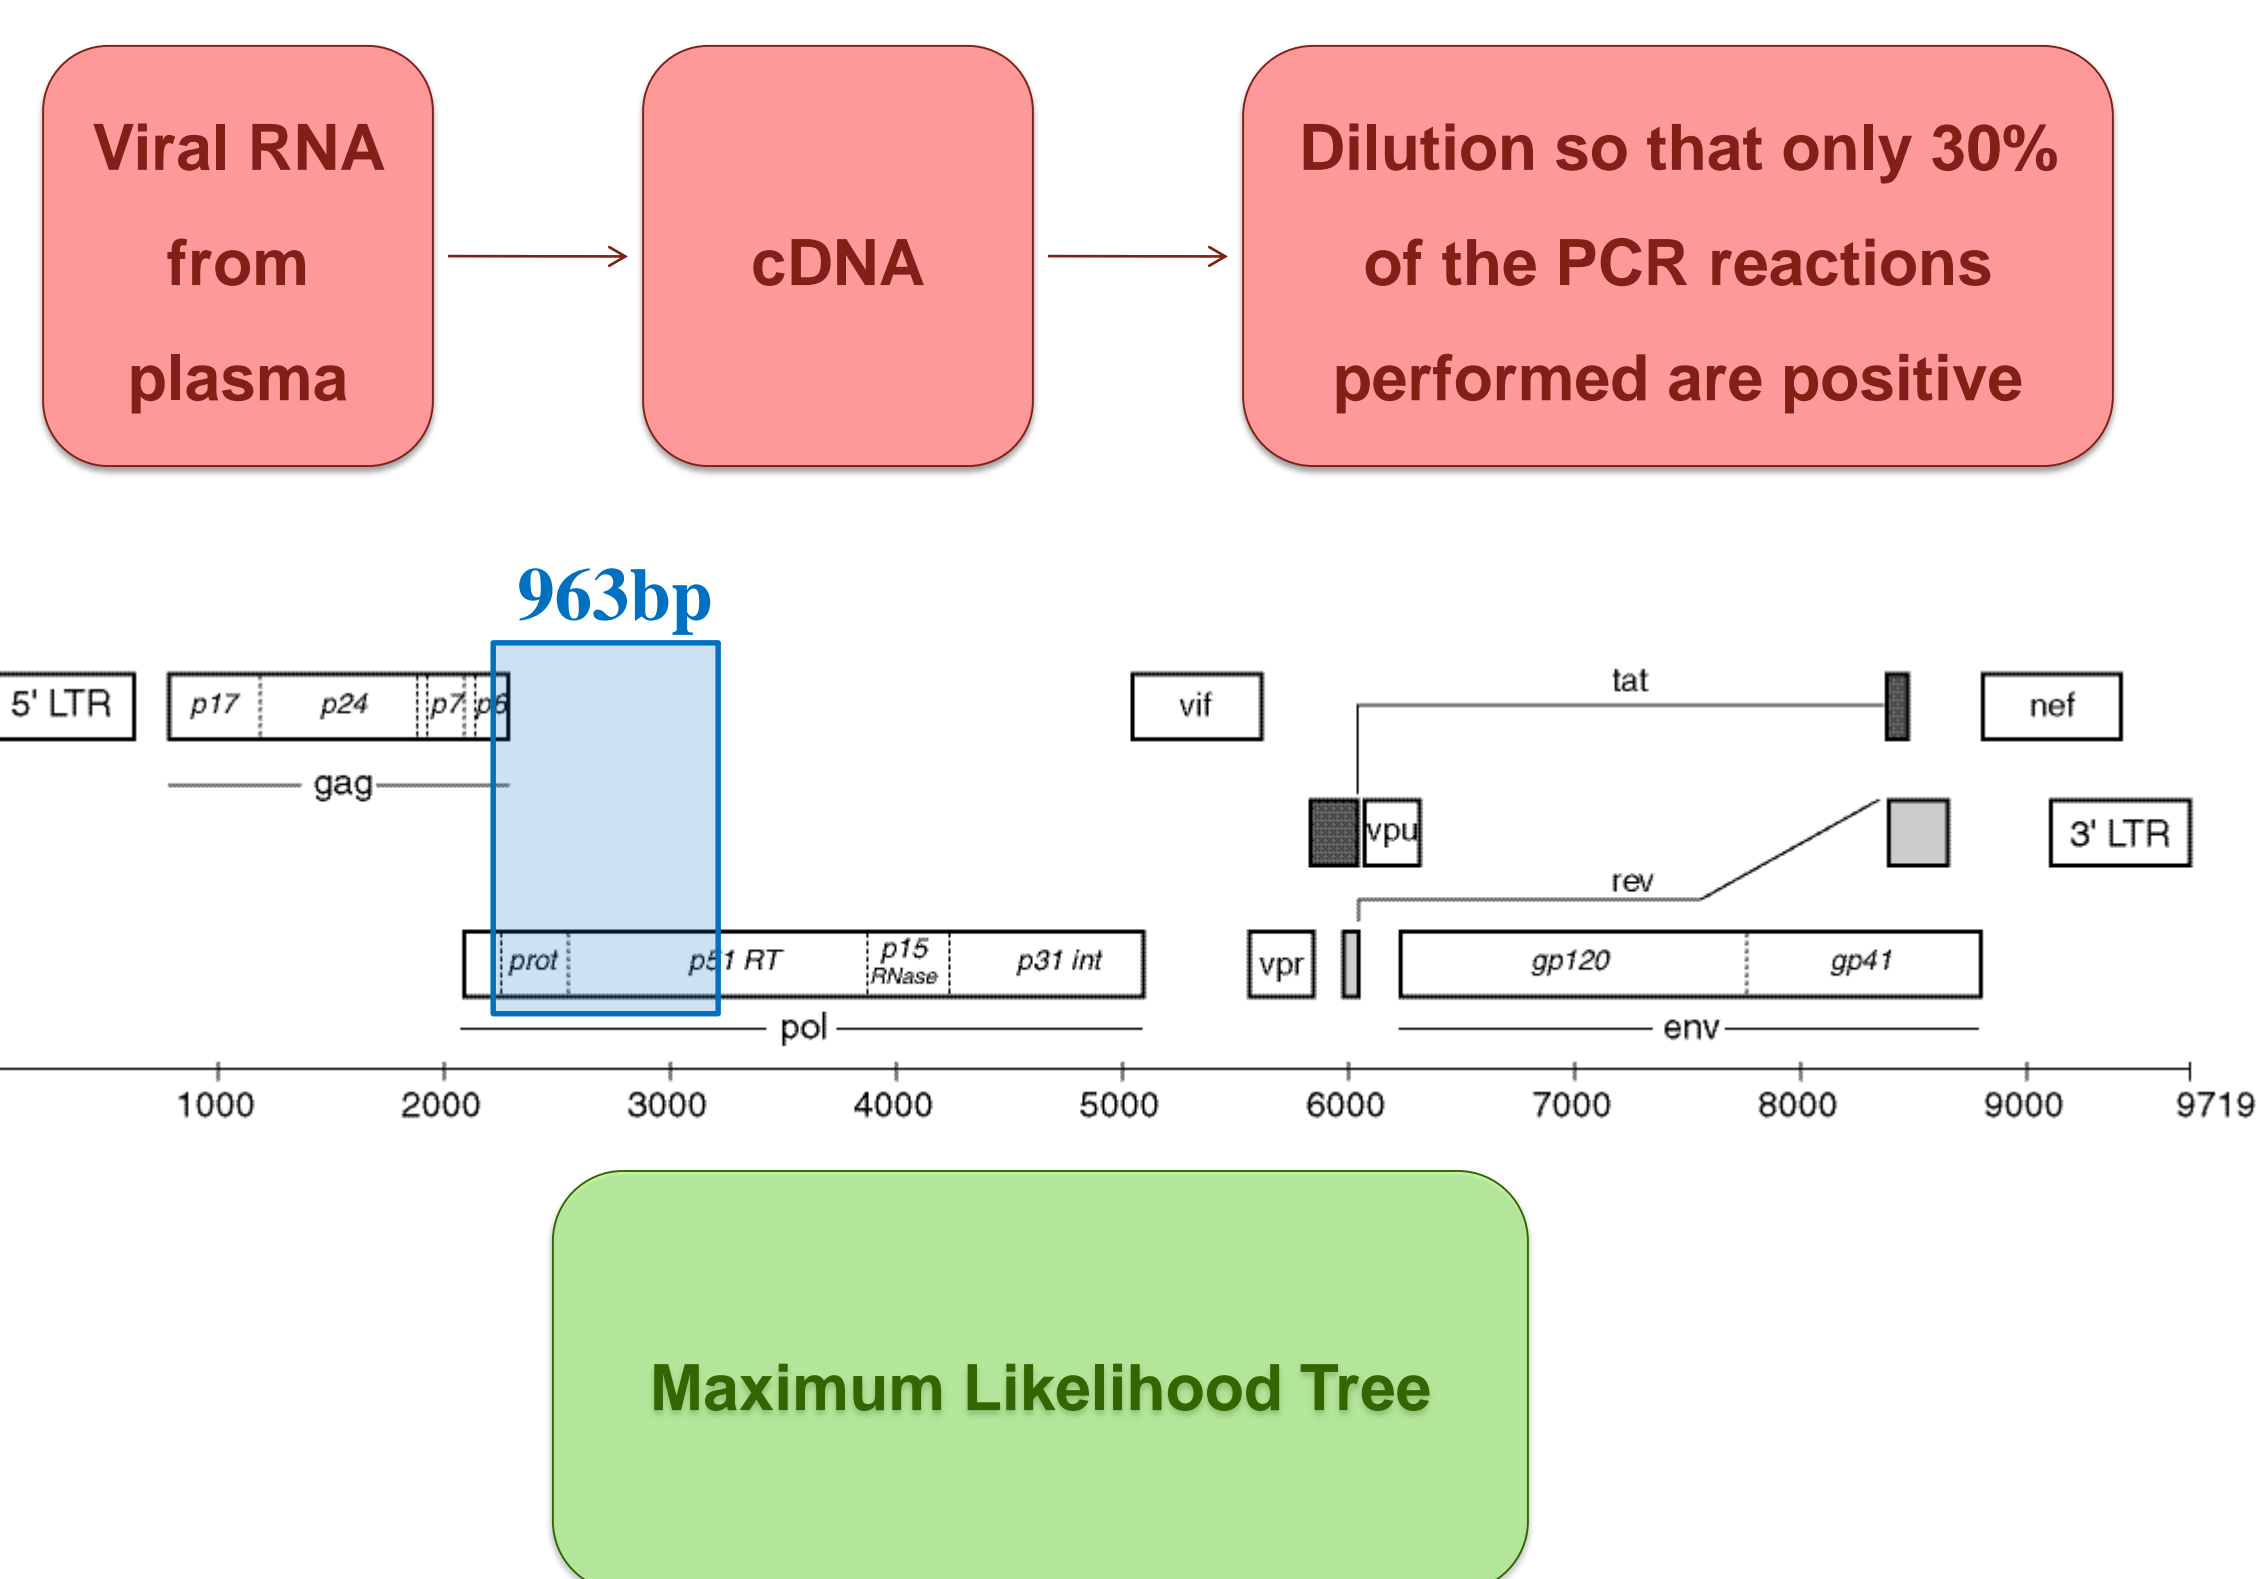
Viral RNA from plasma

cDNA

Dilution so that only 30% of the PCR reactions performed are positive

963bp

5' LTR

p17 p24 p7 p6

gag

vif

tat

nef

vpu

3' LTR

rev

prot p51 RT p15 RNase p31 int

vpr

gp120 gp41

pol

env

1000 2000 3000 4000 5000 6000 7000 8000 9000 9719

Maximum Likelihood Tree